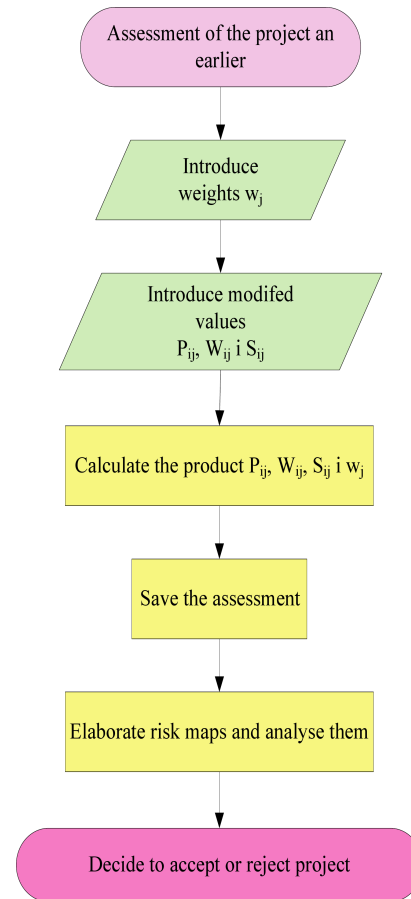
Assessment of the project an earlier

Introduce weights $w_j$

Introduce modifed values $P_{ij}$, $W_{ij}$ i $S_{ij}$

Calculate the product $P_{ij}$, $W_{ij}$, $S_{ij}$ i $w_j$

Save the assessment

Elaborate risk maps and analyse them

Decide to accept or reject project